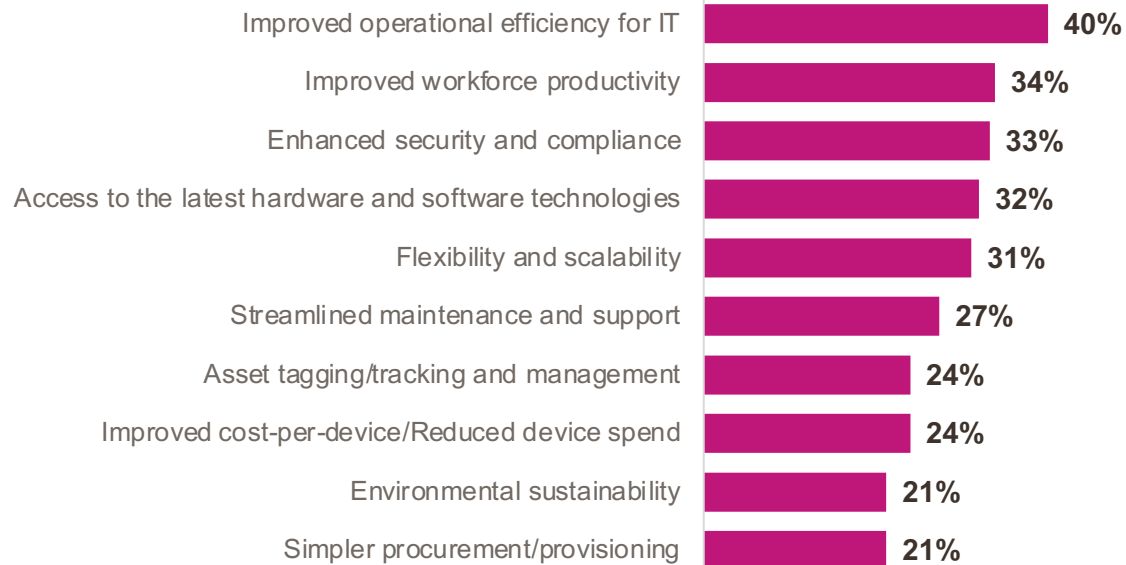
Improved operational efficiency for IT 40%
Improved workforce productivity 34%
Enhanced security and compliance 33%
Access to the latest hardware and software technologies 32%
Flexibility and scalability 31%
Streamlined maintenance and support 27%
Asset tagging/tracking and management 24%
Improved cost-per-device/Reduced device spend 24%
Environmental sustainability 21%
Simpler procurement/provisioning 21%